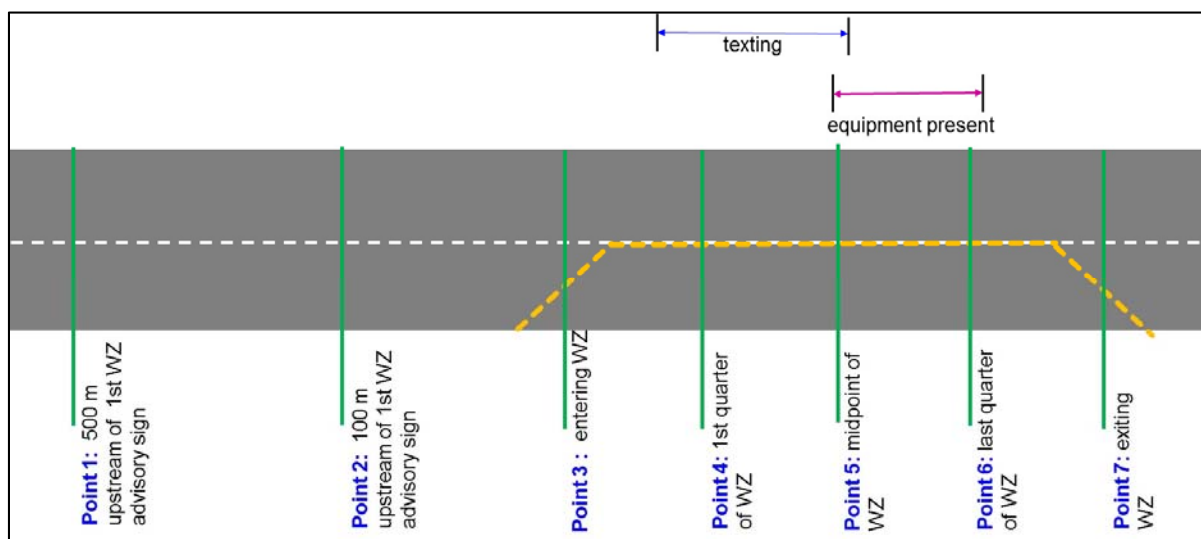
texting

equipment present

Point 1: 500 m upstream of 1st WZ advisory sign

Point 2: 100 m upstream of 1st WZ advisory sign

Point 3 : entering WZ

Point 4: 1st quarter of WZ

Point 5: midpoint of WZ

Point 6: last quarter of WZ

Point 7: exiting WZ